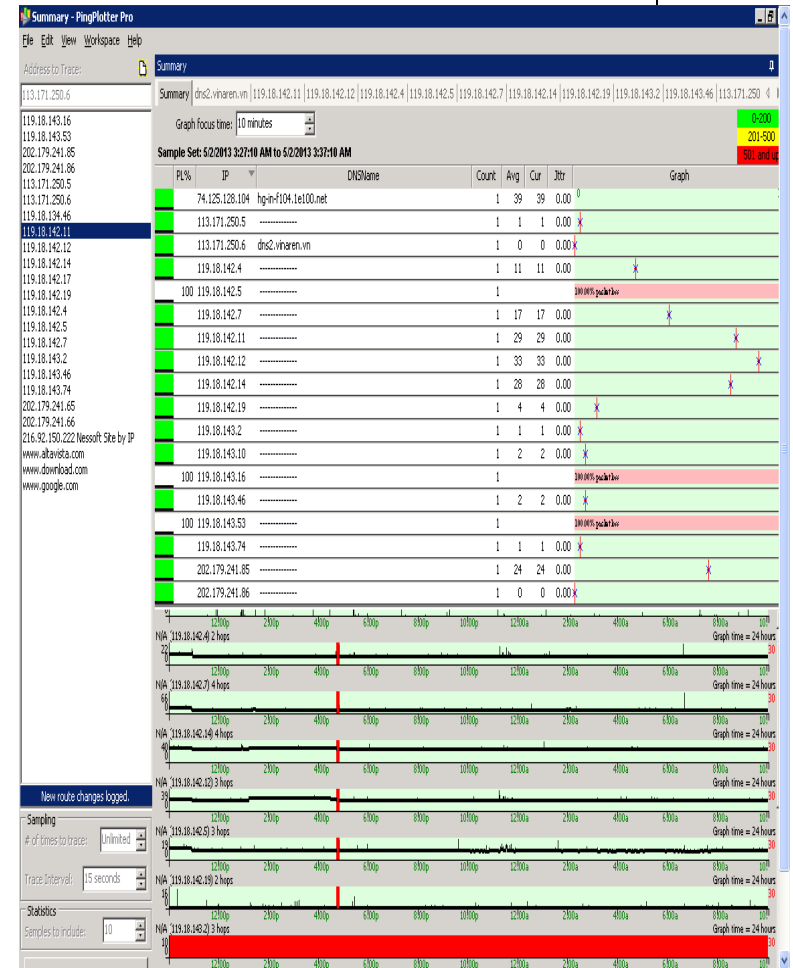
Summary - PingPlotter Pro

File Edit View Workspace Help

Address to Trace:

113.171.250.6

119.18.143.16
119.18.143.53
202.179.241.85
202.179.241.86
113.171.250.5
113.171.250.6
119.18.134.46
119.18.142.11
119.18.142.12
119.18.142.14
119.18.142.17
119.18.142.19
119.18.142.4
119.18.142.5
119.18.142.7
119.18.143.2
119.18.143.46
119.18.143.74
202.179.241.65
202.179.241.66
216.92.150.222 Nessoft Site by IP
www.altavista.com
www.download.com
www.google.com

New route changes logged.

Sampling
# of times to trace: Unlimited
Trace Interval: 15 seconds

Statistics
Samples to include: 10

Summary

Summary | dns2.vinaren.vn | 119.18.142.11 | 119.18.142.12 | 119.18.142.4 | 119.18.142.5 | 119.18.142.7 | 119.18.142.14 | 119.18.142.19 | 119.18.143.2 | 119.18.143.46 | 113.171.250

Graph focus time: 10 minutes

0-200
201-500
501 and up

Sample Set: 5/2/2013 3:27:10 AM to 5/2/2013 3:37:10 AM

| PL% | IP | DNSName | Count | Avg | Cur | Jttr | Graph |
|---|---|---|---|---|---|---|---|
| | 74.125.128.104 | hg-in-f104.1e100.net | 1 | 39 | 39 | 0.00 | |
| | 113.171.250.5 | ------------- | 1 | 1 | 1 | 0.00 | |
| | 113.171.250.6 | dns2.vinaren.vn | 1 | 0 | 0 | 0.00 | |
| | 119.18.142.4 | ------------- | 1 | 11 | 11 | 0.00 | |
| 100 | 119.18.142.5 | ------------- | 1 | | | | 100.00% packet loss |
| | 119.18.142.7 | ------------- | 1 | 17 | 17 | 0.00 | |
| | 119.18.142.11 | ------------- | 1 | 29 | 29 | 0.00 | |
| | 119.18.142.12 | ------------- | 1 | 33 | 33 | 0.00 | |
| | 119.18.142.14 | ------------- | 1 | 28 | 28 | 0.00 | |
| | 119.18.142.19 | ------------- | 1 | 4 | 4 | 0.00 | |
| | 119.18.143.2 | ------------- | 1 | 1 | 1 | 0.00 | |
| | 119.18.143.10 | ------------- | 1 | 2 | 2 | 0.00 | |
| 100 | 119.18.143.16 | ------------- | 1 | | | | 100.00% packet loss |
| | 119.18.143.46 | ------------- | 1 | 2 | 2 | 0.00 | |
| 100 | 119.18.143.53 | ------------- | 1 | | | | 100.00% packet loss |
| | 119.18.143.74 | ------------- | 1 | 1 | 1 | 0.00 | |
| | 202.179.241.85 | ------------- | 1 | 24 | 24 | 0.00 | |
| | 202.179.241.86 | ------------- | 1 | 0 | 0 | 0.00 | |

12:00p 2:00p 4:00p 6:00p 8:00p 10:00p 12:00a 2:00a 4:00a 6:00a 8:00a 10:0

N/A (119.18.142.4) 2 hops Graph time = 24 hours 30
22
N/A (119.18.142.7) 4 hops Graph time = 24 hours 30
66
N/A (119.18.142.14) 4 hops Graph time = 24 hours 30
40
N/A (119.18.142.12) 3 hops Graph time = 24 hours 30
39
N/A (119.18.142.5) 3 hops Graph time = 24 hours 30
19
N/A (119.18.142.19) 2 hops Graph time = 24 hours 30
16
N/A (119.18.143.2) 3 hops Graph time = 24 hours 30
10